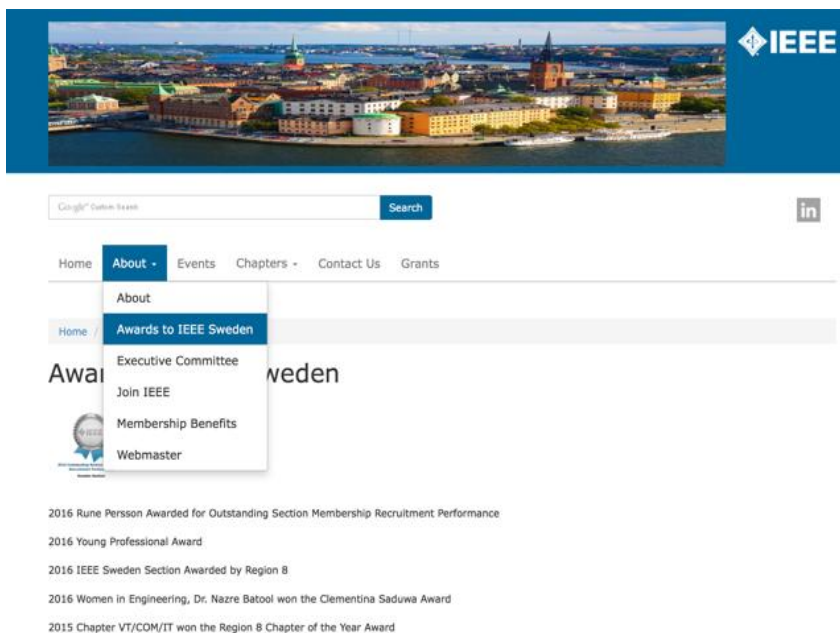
IEEE

Google Custom Search

Search

in

Home About Events Chapters Contact Us Grants

About

Awards to IEEE Sweden

Executive Committee

Join IEEE

Membership Benefits

Webmaster

Home /

Awar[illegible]weden

2016 Rune Persson Awarded for Outstanding Section Membership Recruitment Performance

2016 Young Professional Award

2016 IEEE Sweden Section Awarded by Region 8

2016 Women in Engineering, Dr. Nazre Batool won the Clementina Saduwa Award

2015 Chapter VT/COM/IT won the Region 8 Chapter of the Year Award